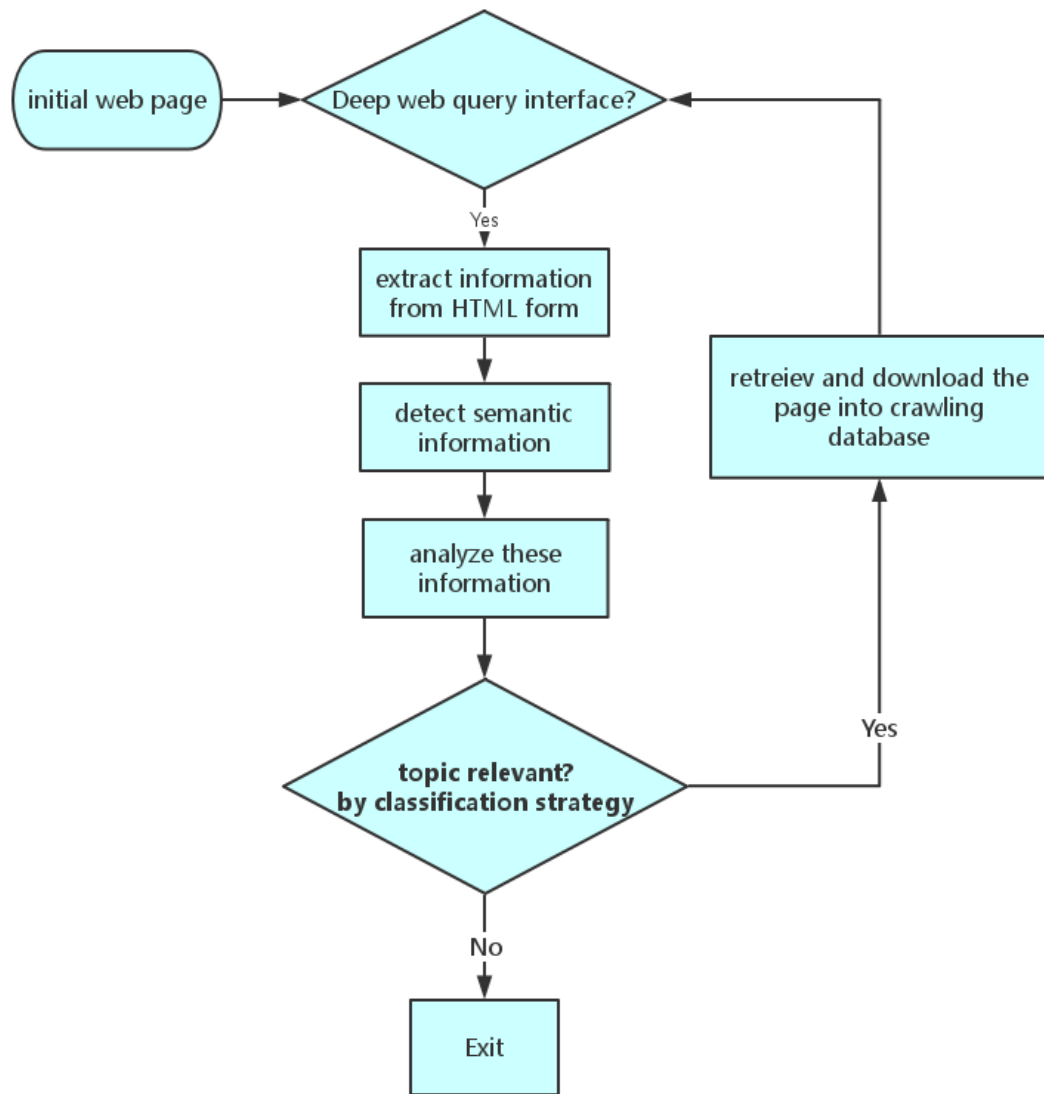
initial web page

Deep web query interface?

Yes

extract information from HTML form

detect semantic information

analyze these information

topic relevant?
by classification strategy

No

Exit

Yes

retreiev and download the page into crawling database